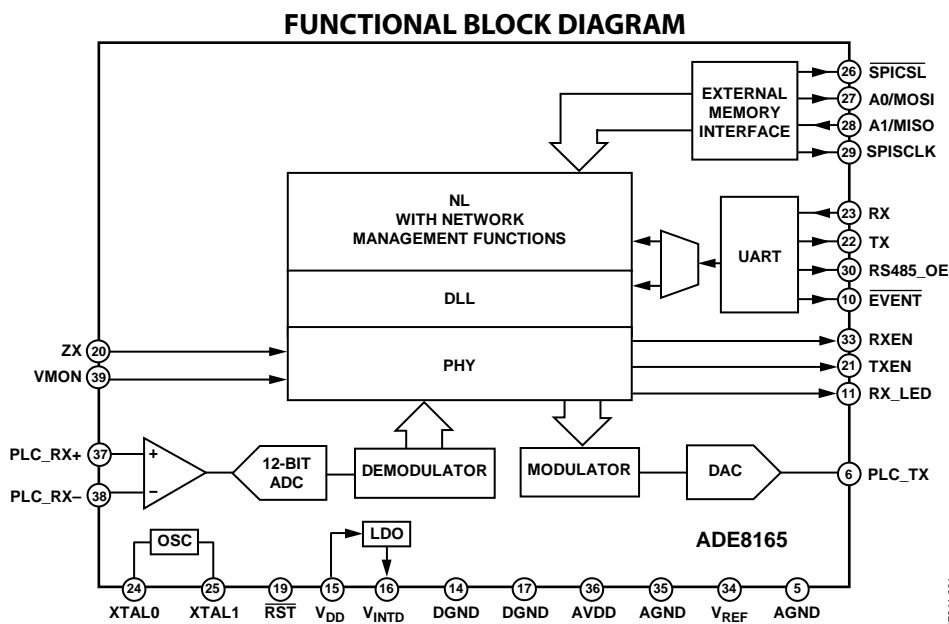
FUNCTIONAL BLOCK DIAGRAM

EXTERNAL MEMORY INTERFACE

26 $\overline{\text{SPICSL}}$
27 A0/MOSI
28 A1/MISO
29 SPISCLK

NL
WITH NETWORK
MANAGEMENT FUNCTIONS

DLL

PHY

UART

23 RX
22 TX
30 RS485_OE
10 $\overline{\text{EVENT}}$

33 RXEN
21 TXEN
11 RX_LED

ZX 20
VMON 39

PLC_RX+ 37
PLC_RX– 38

+
–

12-BIT ADC

DEMODULATOR

MODULATOR

DAC

6 PLC_TX

OSC

LDO

ADE8165

24 XTAL0
25 XTAL1
19 $\overline{\text{RST}}$
15 $V_{DD}$
16 $V_{INTD}$
14 DGND
17 DGND
36 AVDD
35 AGND
34 $V_{REF}$
5 AGND